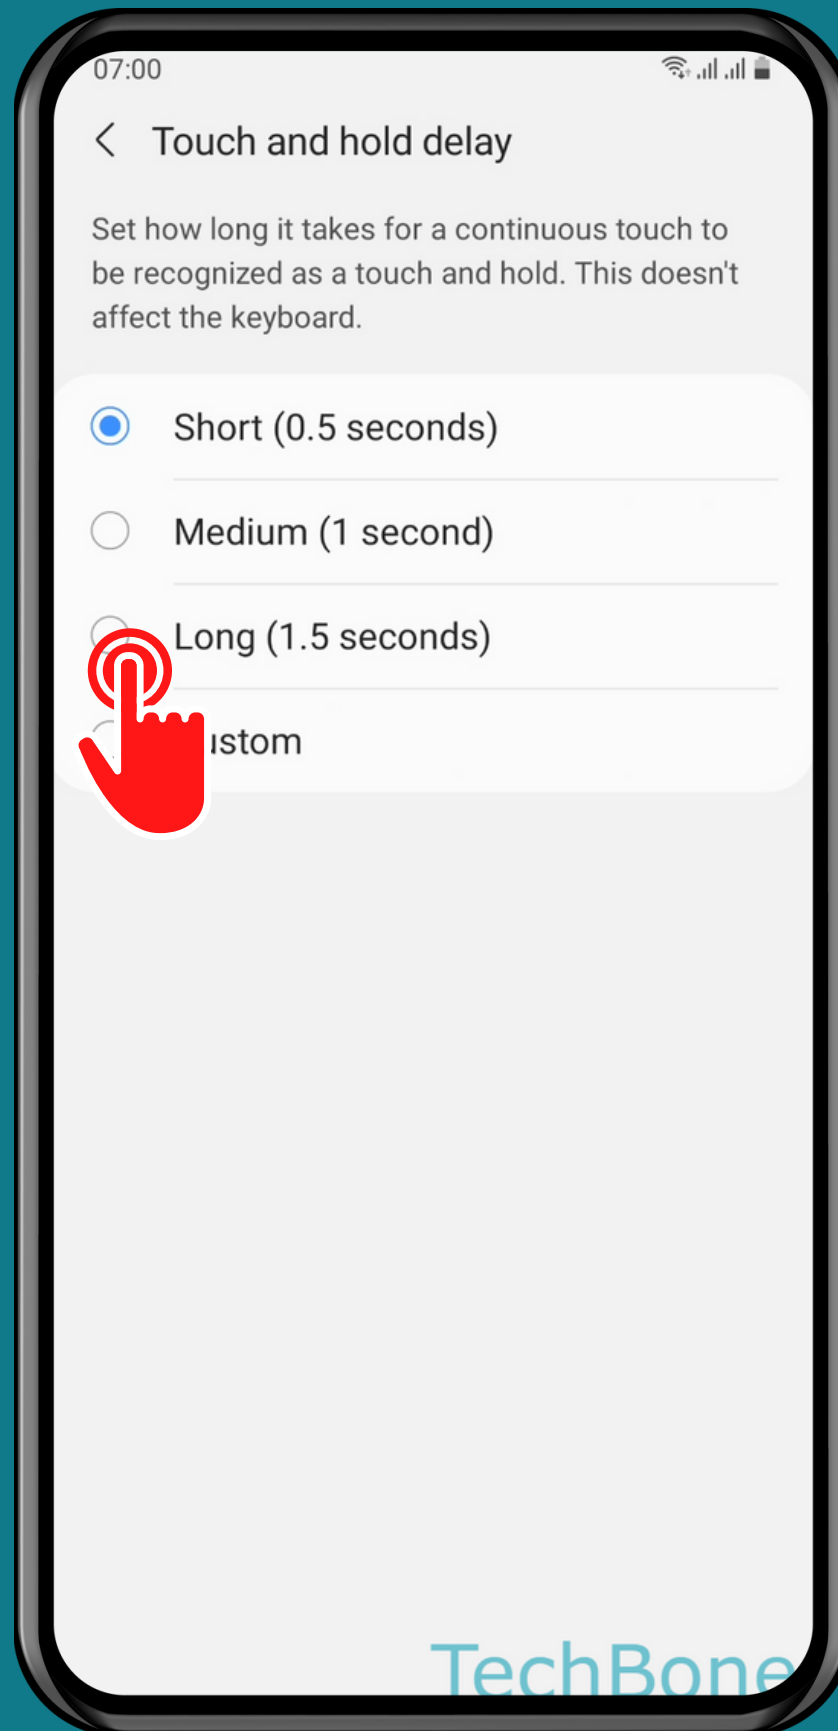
07:00

Touch and hold delay

Set how long it takes for a continuous touch to be recognized as a touch and hold. This doesn't affect the keyboard.

Short (0.5 seconds)

Medium (1 second)

Long (1.5 seconds)

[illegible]ustom

TechBone